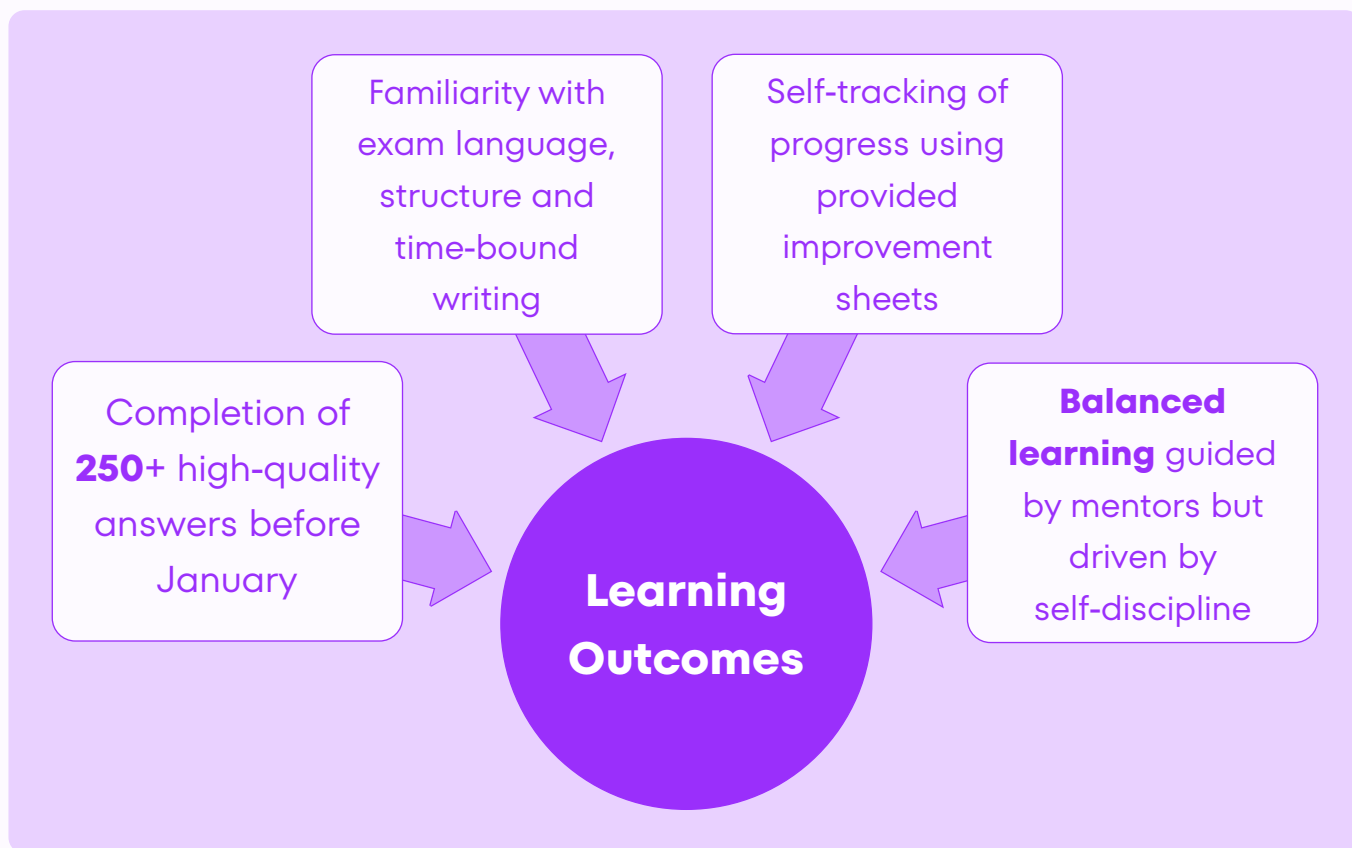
Familiarity with exam language, structure and time-bound writing

Self-tracking of progress using provided improvement sheets

Completion of 250+ high-quality answers before January

Learning Outcomes

Balanced learning guided by mentors but driven by self-discipline